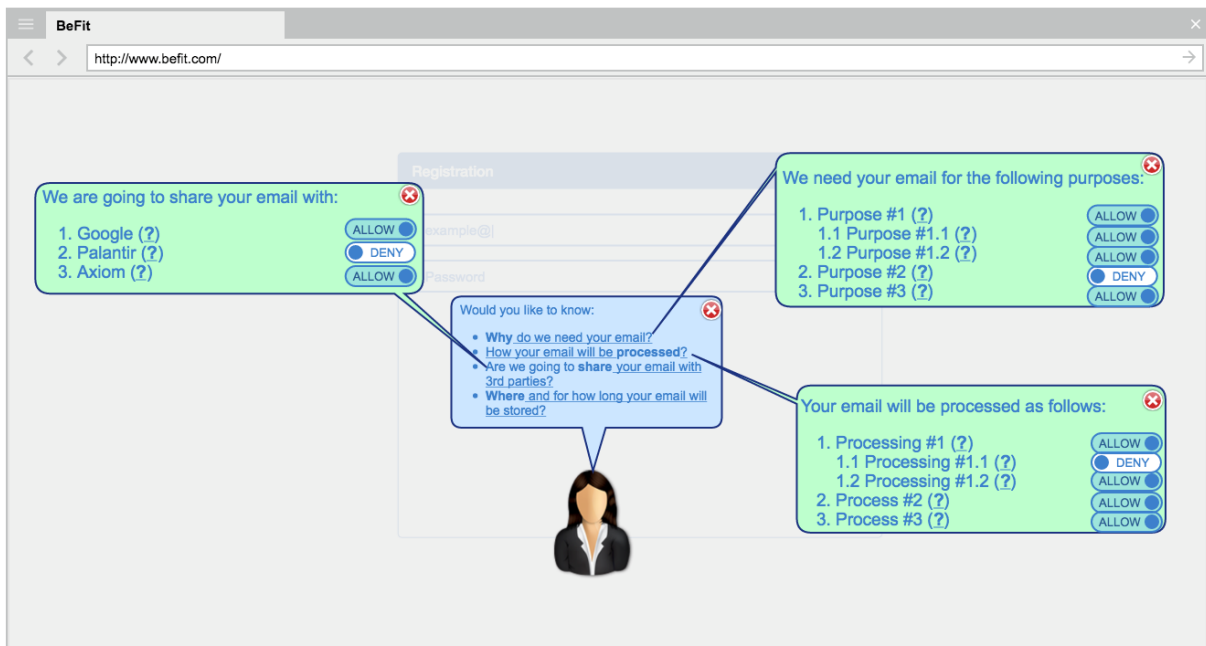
BeFit

http://www.befit.com/

Registration

example@|

Password

We are going to share your email with:

1. Google (?) ALLOW
2. Palantir (?) DENY
3. Axiom (?) ALLOW

Would you like to know:

- Why do we need your email?
- How your email will be processed?
- Are we going to share your email with 3rd parties?
- Where and for how long your email will be stored?

We need your email for the following purposes:

1. Purpose #1 (?) ALLOW
1.1 Purpose #1.1 (?) ALLOW
1.2 Purpose #1.2 (?) ALLOW
2. Purpose #2 (?) DENY
3. Purpose #3 (?) ALLOW

Your email will be processed as follows:

1. Processing #1 (?) ALLOW
1.1 Processing #1.1 (?) DENY
1.2 Processing #1.2 (?) ALLOW
2. Process #2 (?) ALLOW
3. Process #3 (?) ALLOW